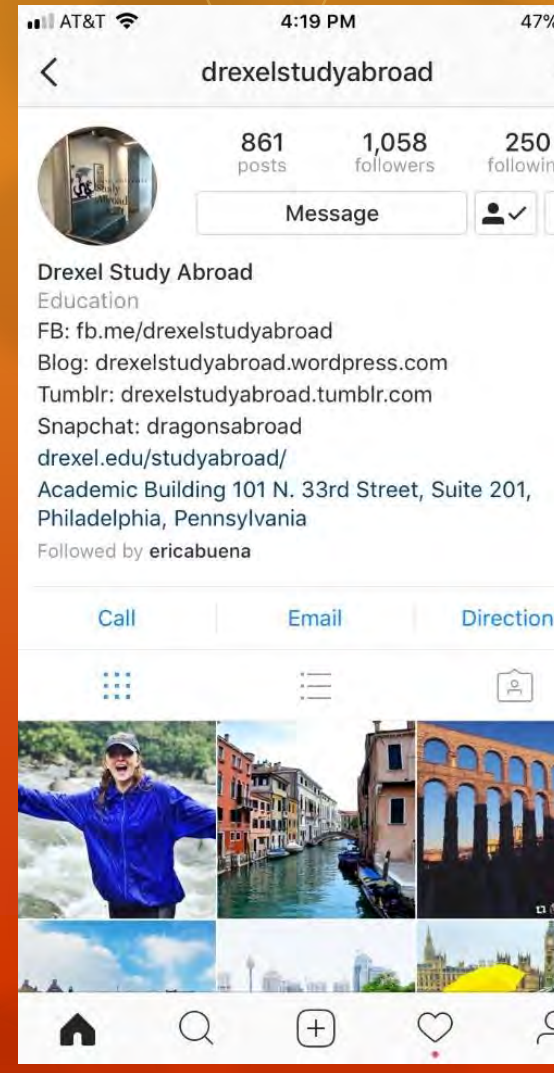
AT&T 4:19 PM 47%

drexelstudyabroad

861 posts
1,058 followers
250 followin

Message

Drexel Study Abroad
Education
FB: fb.me/drexelstudyabroad
Blog: drexelstudyabroad.wordpress.com
Tumblr: drexelstudyabroad.tumblr.com
Snapchat: dragonsabroad
drexel.edu/studyabroad/
Academic Building 101 N. 33rd Street, Suite 201, Philadelphia, Pennsylvania
Followed by ericabuena

Call
Email
Direction